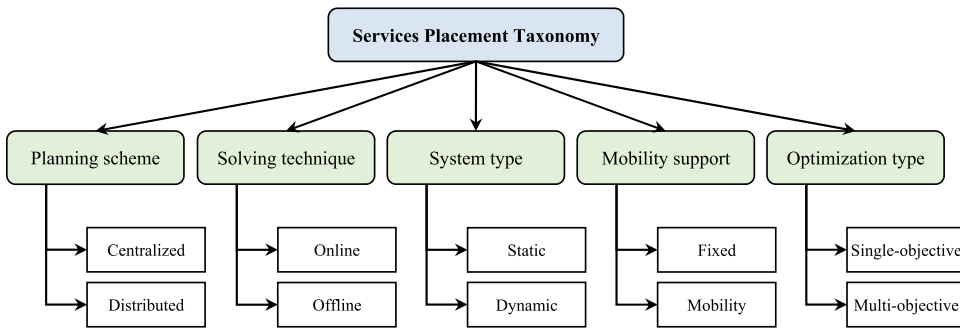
Services Placement Taxonomy

Planning scheme
Centralized
Distributed

Solving technique
Online
Offline

System type
Static
Dynamic

Mobility support
Fixed
Mobility

Optimization type
Single-objective
Multi-objective